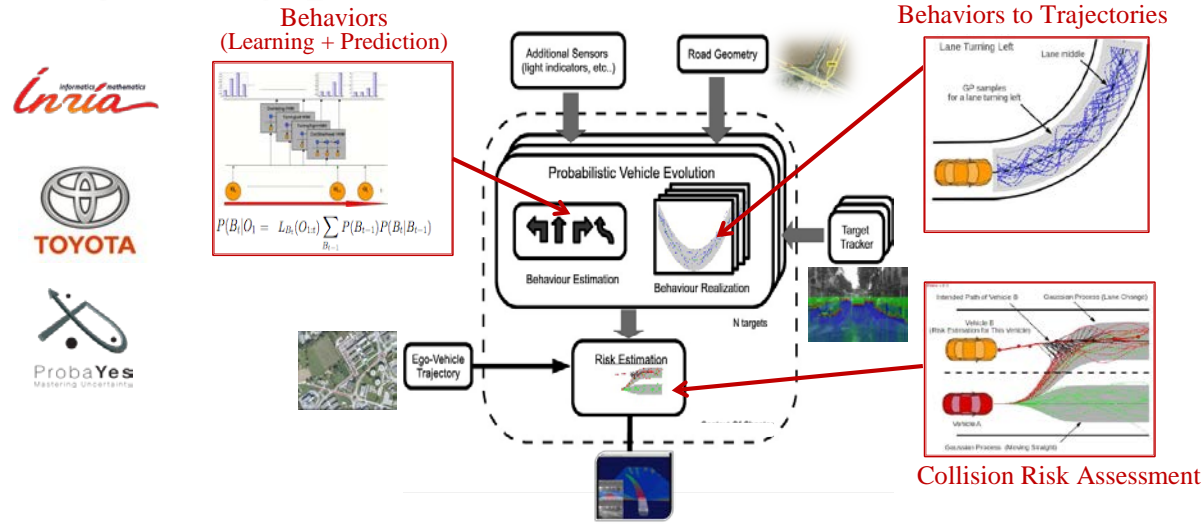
Inria informatics mathematics

TOYOTA

ProbaYes
Mastering Uncertainty

Behaviors
(Learning + Prediction)

$P(B_t|O_1 = L_{B_t}(O_{1:t}) \sum_{B_{t-1}} P(B_{t-1})P(B_t|B_{t-1})$

Additional Sensors
(light indicators, etc..)

Road Geometry

Probabilistic Vehicle Evolution

Behaviour Estimation

Behaviour Realization

N targets

Target Tracker

Ego-Vehicle Trajectory

Risk Estimation

Behaviors to Trajectories

Lane Turning Left

Lane middle

GP samples for a lane turning left

Intended Path of Vehicle B

Gaussian Process (Lane Change)

Vehicle B
(Risk Estimation for This Vehicle)

Vehicle A

Gaussian Process (Moving Straight)

Collision Risk Assessment